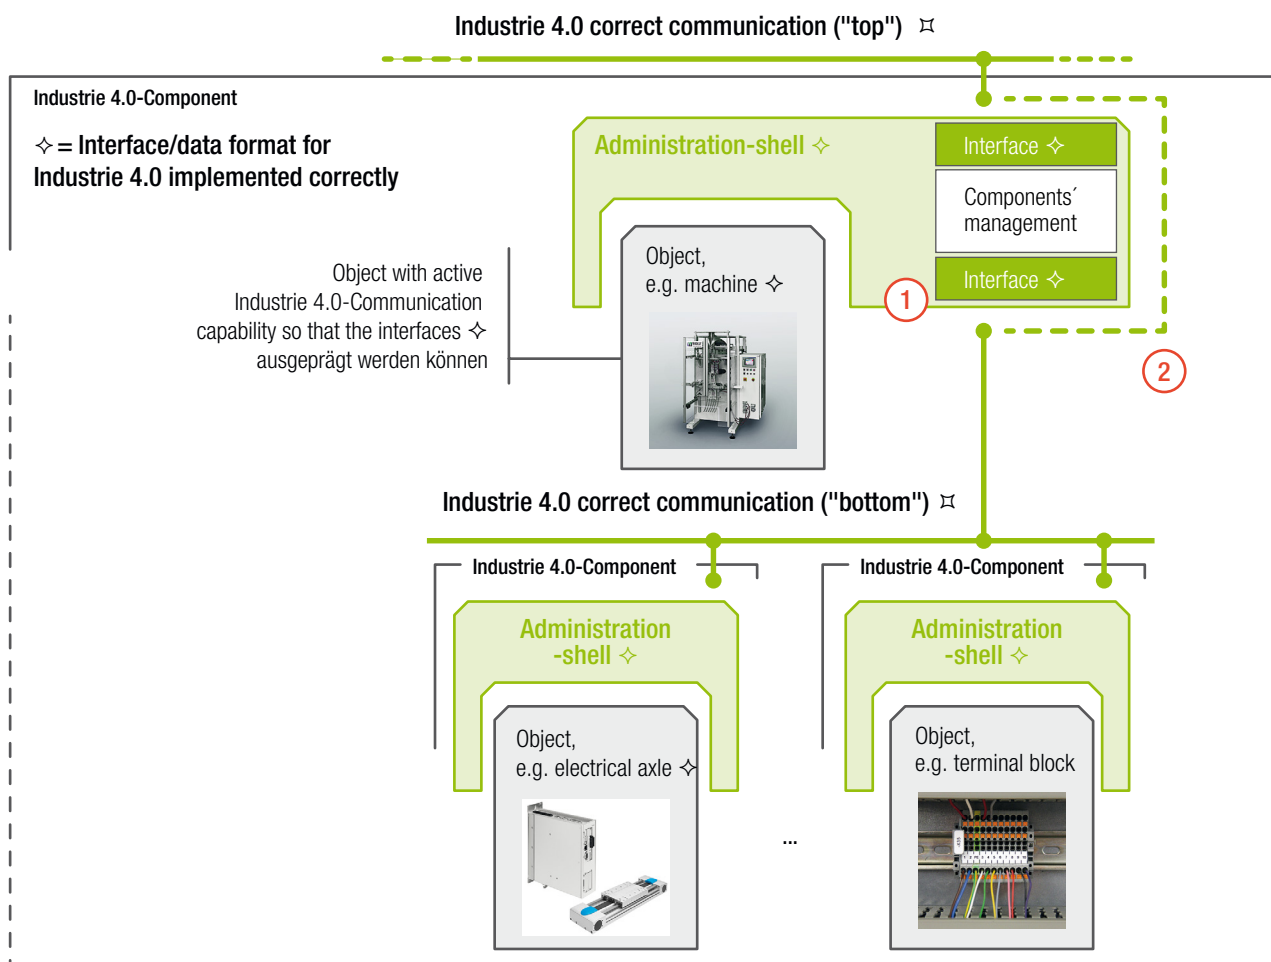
Industrie 4.0 correct communication ("top") ⌑

Industrie 4.0-Component

✧ = Interface/data format for Industrie 4.0 implemented correctly

Administration-shell ✧

Interface ✧

Components´ management

Interface ✧

1

2

Object with active Industrie 4.0-Communication capability so that the interfaces ✧ ausgeprägt werden können

Object, e.g. machine ✧

Industrie 4.0 correct communication ("bottom") ⌑

Industrie 4.0-Component

Administration -shell ✧

Object, e.g. electrical axle ✧

...

Industrie 4.0-Component

Administration -shell ✧

Object, e.g. terminal block